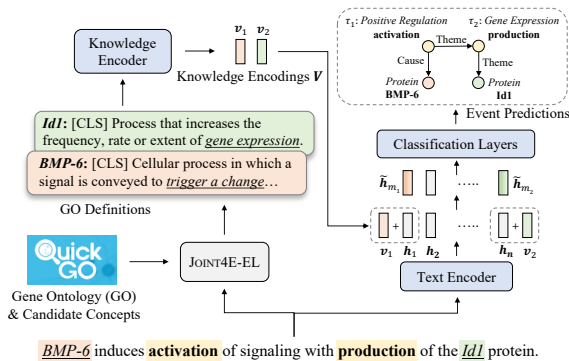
Knowledge Encoder

$\boldsymbol{v}_1$ $\boldsymbol{v}_2$

Knowledge Encodings $\boldsymbol{V}$

$\tau_1$: *Positive Regulation* $\tau_2$: *Gene Expression*

**activation** Theme **production**

Cause Theme

*Protein* **BMP-6** *Protein* **Id1**

Event Predictions

***Id1***: [CLS] Process that increases the frequency, rate or extent of *gene expression*.

***BMP-6***: [CLS] Cellular process in which a signal is conveyed to *trigger a change*…

GO Definitions

Classification Layers

$\tilde{\boldsymbol{h}}_{m_1}$ …… $\tilde{\boldsymbol{h}}_{m_2}$

+ …… +

$\boldsymbol{v}_1$ $\boldsymbol{h}_1$ $\boldsymbol{h}_2$ $\boldsymbol{h}_n$ $\boldsymbol{v}_2$

QuickGO

JOINT4E-EL

Text Encoder

Gene Ontology (GO) & Candidate Concepts

*BMP-6* induces **activation** of signaling with **production** of the *Id1* protein.